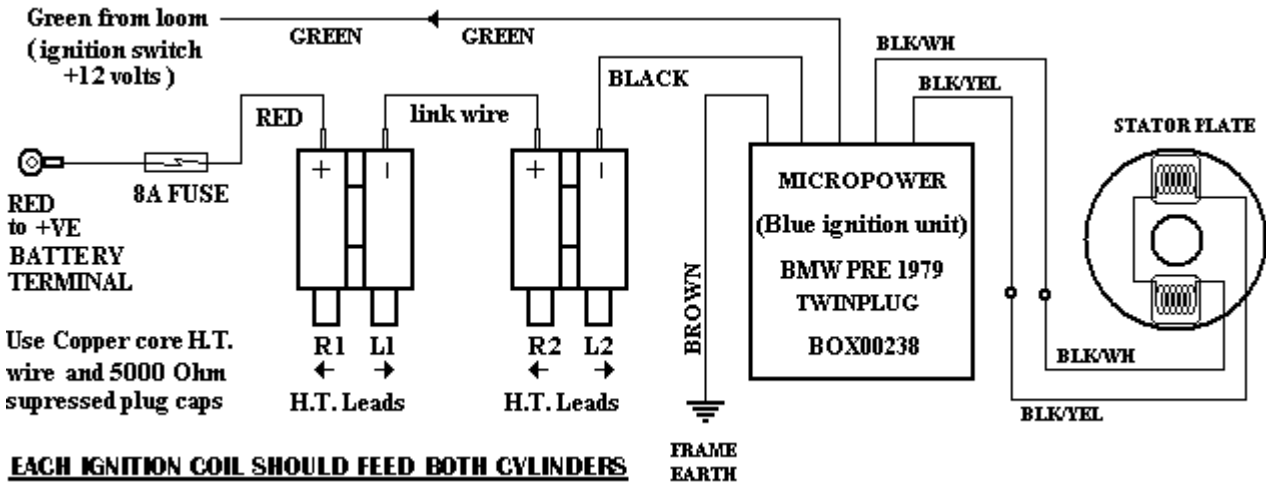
Green from loom
(ignition switch +12 volts)

GREEN

GREEN

BLK/WH

BLK/YEL

BLACK

RED

link wire

STATOR PLATE

+

|

+

|

8A FUSE

RED to +VE BATTERY TERMINAL

MICROPOWER

(Blue ignition unit)

BMW PRE 1979

TWINPLUG

BOX00238

BROWN

Use Copper core H.T. wire and 5000 Ohm supressed plug caps

R1 L1
← →
H.T. Leads

R2 L2
← →
H.T. Leads

BLK/WH

BLK/YEL

FRAME EARTH

EACH IGNITION COIL SHOULD FEED BOTH CYLINDERS